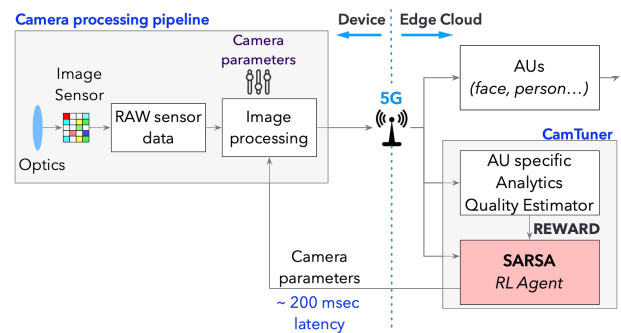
Camera processing pipeline

Device

Edge Cloud

Camera parameters

Image Sensor

Optics

RAW sensor data

Image processing

5G

AUs
(face, person…)

CamTuner

AU specific Analytics Quality Estimator

REWARD

SARSA
RL Agent

Camera parameters

~ 200 msec latency